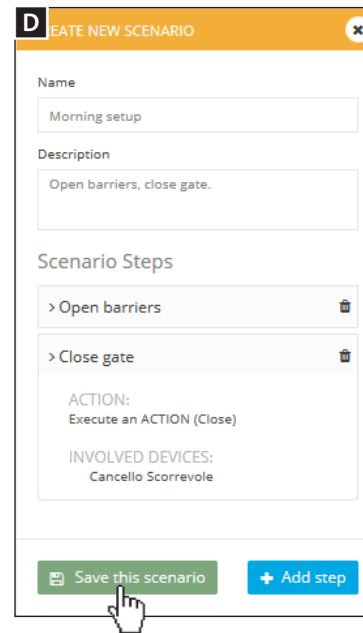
D
EATE NEW SCENARIO
×

Name
Morning setup

Description
Open barriers, close gate.

Scenario Steps

> Open barriers

> Close gate

ACTION:
Execute an ACTION (Close)

INVOLVED DEVICES:
Cancello Scorrevole

Save this scenario
+ Add step